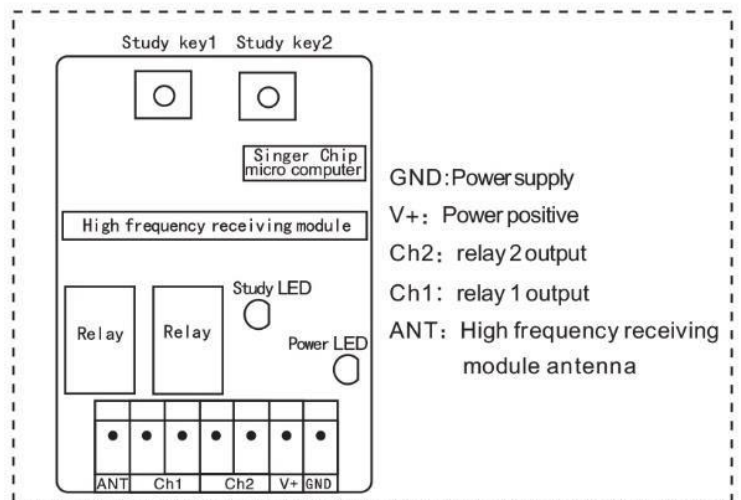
Study key1 Study key2

Singer Chip micro computer

High frequency receiving module

Study LED

Relay

Relay

Power LED

ANT Ch1 Ch2 V+ GND

GND:Power supply
V+: Power positive
Ch2: relay 2 output
Ch1: relay 1 output
ANT: High frequency receiving module antenna